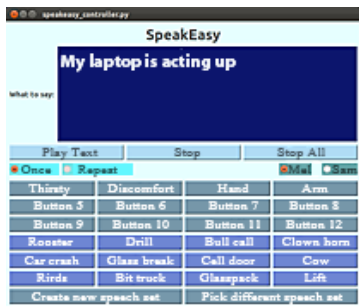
speakeasy_controller.py

SpeakEasy

What to say:

My laptop is acting up

Play Text
Stop
Stop All

Once
Repeat
Mel
Sam

| Thirsty | Discomfort | Hand | Arm |
|---|---|---|---|
| Button 5 | Button 6 | Button 7 | Button 8 |
| Button 9 | Button 10 | Button 11 | Button 12 |
| Rooster | Drill | Bull call | Clown horn |
| Car crash | Glass break | Cell door | Cow |
| Birds | Bit truck | Glasspack | Lift |

Create new speech set
Pick different speech set